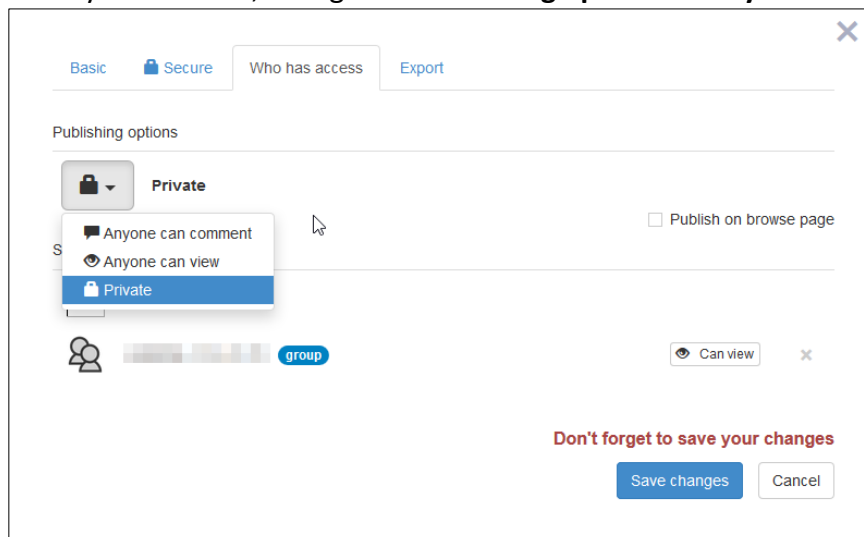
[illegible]

Basic Secure Who has access Export

Publishing options

Private

Anyone can comment
Anyone can view
Private

Publish on browse page

S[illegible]

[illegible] group

Can view

Don't forget to save your changes

Save changes Cancel